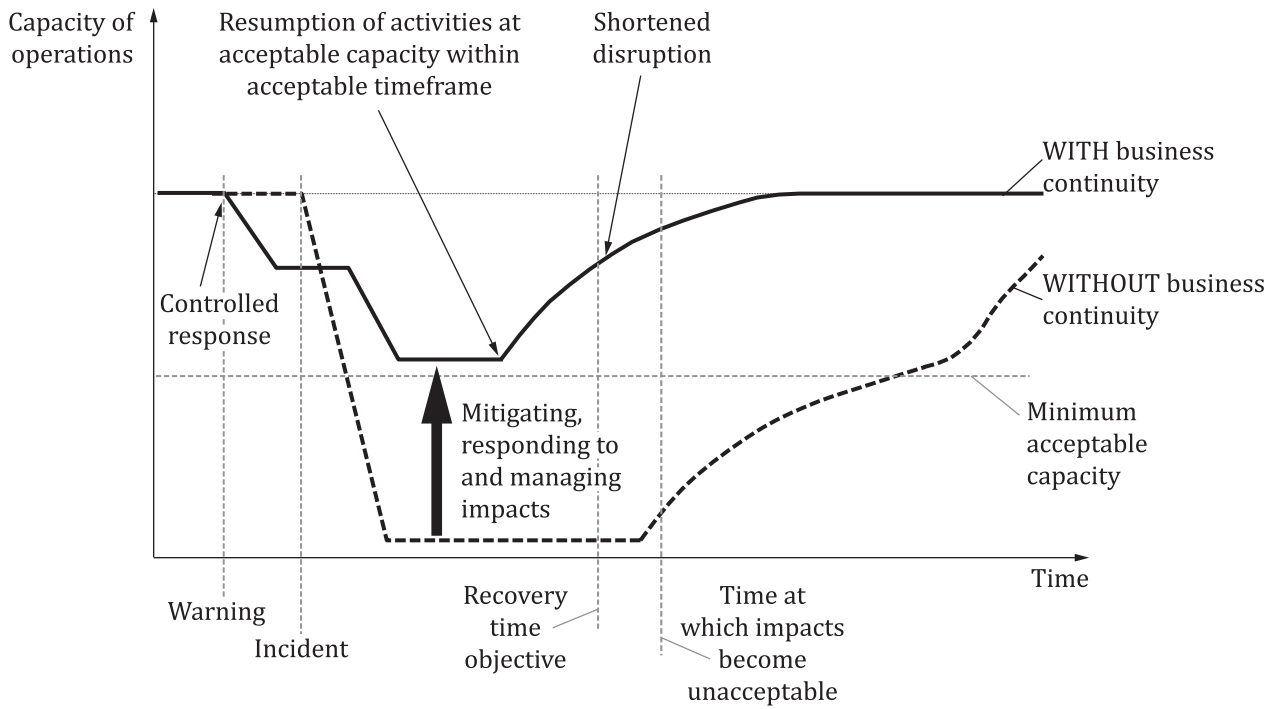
Capacity of operations

Resumption of activities at acceptable capacity within acceptable timeframe

Shortened disruption

WITH business continuity

Controlled response

WITHOUT business continuity

Mitigating, responding to and managing impacts

Minimum acceptable capacity

Time

Warning

Incident

Recovery time objective

Time at which impacts become unacceptable